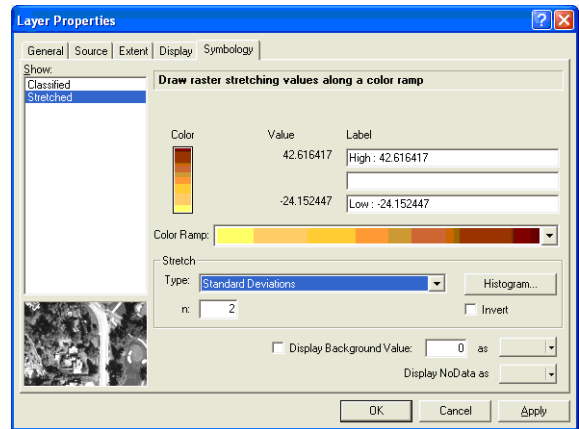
Layer Properties

General | Source | Extent | Display | Symbology

Show:
Classified
Stretched

Draw raster stretching values along a color ramp

Color | Value | Label

42.616417 | High : 42.616417

-24.152447 | Low : -24.152447

Color Ramp:

Stretch
Type: Standard Deviations
Histogram...
n: 2
Invert

Display Background Value: 0 as

Display NoData as

OK | Cancel | Apply